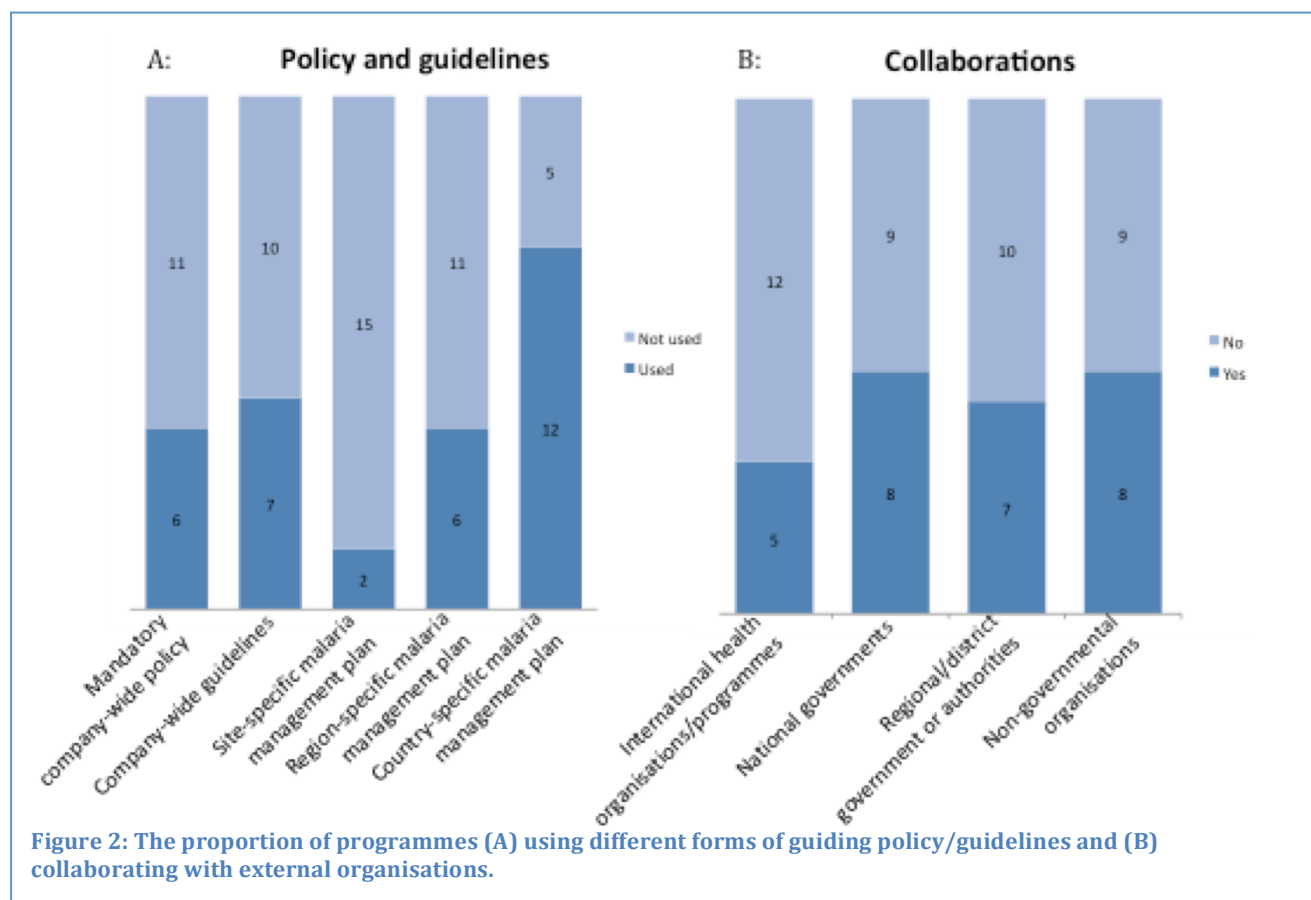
A: Policy and guidelines

11
6
10
7
15
2
11
6
5
12

Not used
Used

Mandatory company-wide policy
Company-wide guidelines
Site-specific malaria management plan
Region-specific malaria management plan
Country-specific malaria management plan

B: Collaborations

12
5
9
8
10
7
9
8

No
Yes

International health organisations/programmes
National governments
Regional/district government or authorities
Non-governmental organisations

Figure 2: The proportion of programmes (A) using different forms of guiding policy/guidelines and (B) collaborating with external organisations.